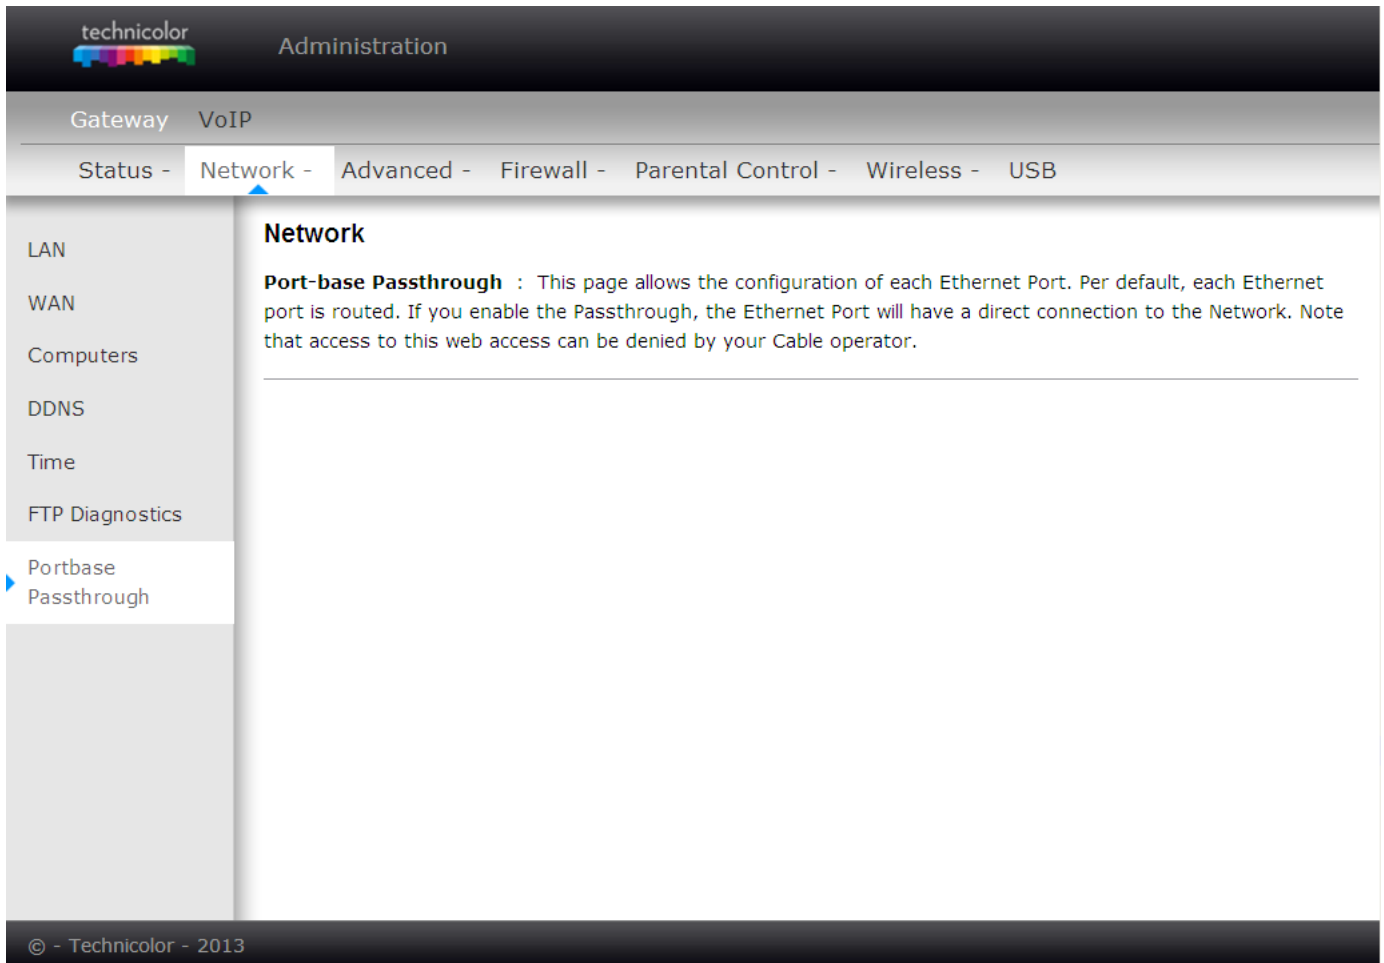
technicolor

Administration

Gateway VoIP

Status - Network - Advanced - Firewall - Parental Control - Wireless - USB

LAN

WAN

Computers

DDNS

Time

FTP Diagnostics

Portbase Passthrough

Network

**Port-base Passthrough** : This page allows the configuration of each Ethernet Port. Per default, each Ethernet port is routed. If you enable the Passthrough, the Ethernet Port will have a direct connection to the Network. Note that access to this web access can be denied by your Cable operator.

© - Technicolor - 2013